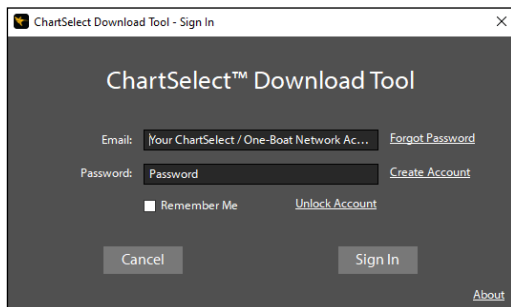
ChartSelect Download Tool - Sign In

ChartSelect™ Download Tool

Email: Your ChartSelect / One-Boat Network Ac... Forgot Password

Password: Password Create Account

Remember Me Unlock Account

Cancel Sign In

About